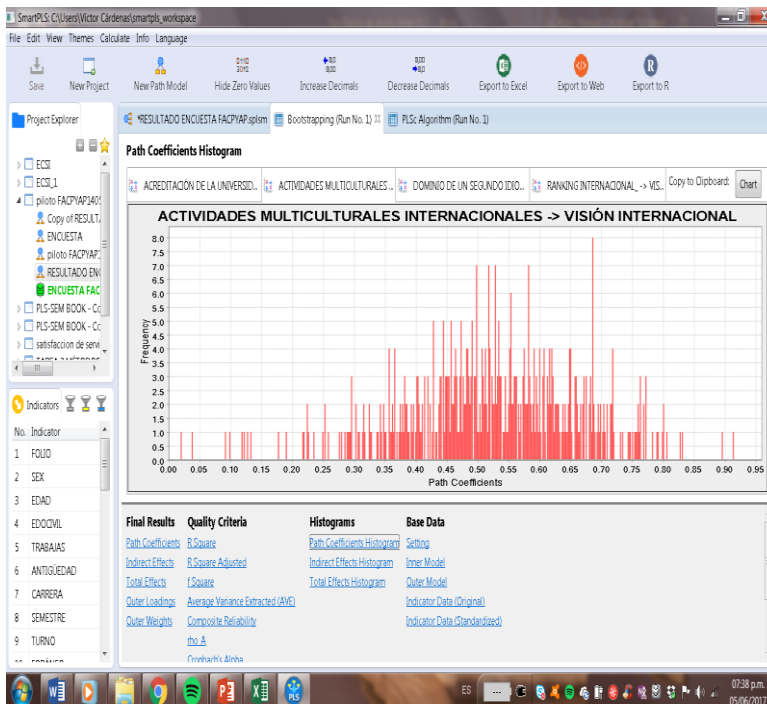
SmartPLS: C:\Users\Victor Cárdenas\smartpls_workspace

File Edit View Themes Calculate Info Language

Save New Project New Path Model Hide Zero Values Increase Decimals Decrease Decimals Export to Excel Export to Web Export to R

Project Explorer

ECSI
ECSI_1
piloto FACPYAP140
Copy of RESULTA
ENCUESTA
piloto FACPYAP1
RESULTADO ENC
ENCUESTA FAC
PLS-SEM BOOK - Co
PLS-SEM BOOK - Co
satisfaccion de servi
TAREA 3 MÉTODOS

Indicators

| No. | Indicator |
|---|---|
| 1 | FOLIO |
| 2 | SEX |
| 3 | EDAD |
| 4 | EDOCIVIL |
| 5 | TRABAJAS |
| 6 | ANTIGÜEDAD |
| 7 | CARRERA |
| 8 | SEMESTRE |
| 9 | TURNO |

*RESULTADO ENCUESTA FACPYAP.splsm Bootstrapping (Run No. 1) PLSc Algorithm (Run No. 1)

Path Coefficients Histogram

ACREDITACIÓN DE LA UNIVERSID... ACTIVIDADES MULTICULTURALES ... DOMINIO DE UN SEGUNDO IDIO... RANKING INTERNACIONAL_-> VIS... Copy to Clipboard: Chart

ACTIVIDADES MULTICULTURALES INTERNACIONALES -> VISIÓN INTERNACIONAL

Frequency

8.0 7.5 7.0 6.5 6.0 5.5 5.0 4.5 4.0 3.5 3.0 2.5 2.0 1.5 1.0 0.5 0.0

0.00 0.05 0.10 0.15 0.20 0.25 0.30 0.35 0.40 0.45 0.50 0.55 0.60 0.65 0.70 0.75 0.80 0.85 0.90 0.95

Path Coefficients

Final Results
Path Coefficients
Indirect Effects
Total Effects
Outer Loadings
Outer Weights

Quality Criteria
R Square
R Square Adjusted
f Square
Average Variance Extracted (AVE)
Composite Reliability
rho_A
Cronbach's Alpha

Histograms
Path Coefficients Histogram
Indirect Effects Histogram
Total Effects Histogram

Base Data
Setting
Inner Model
Outer Model
Indicator Data (Original)
Indicator Data (Standardized)

ES 07:38 p.m. 05/06/2017